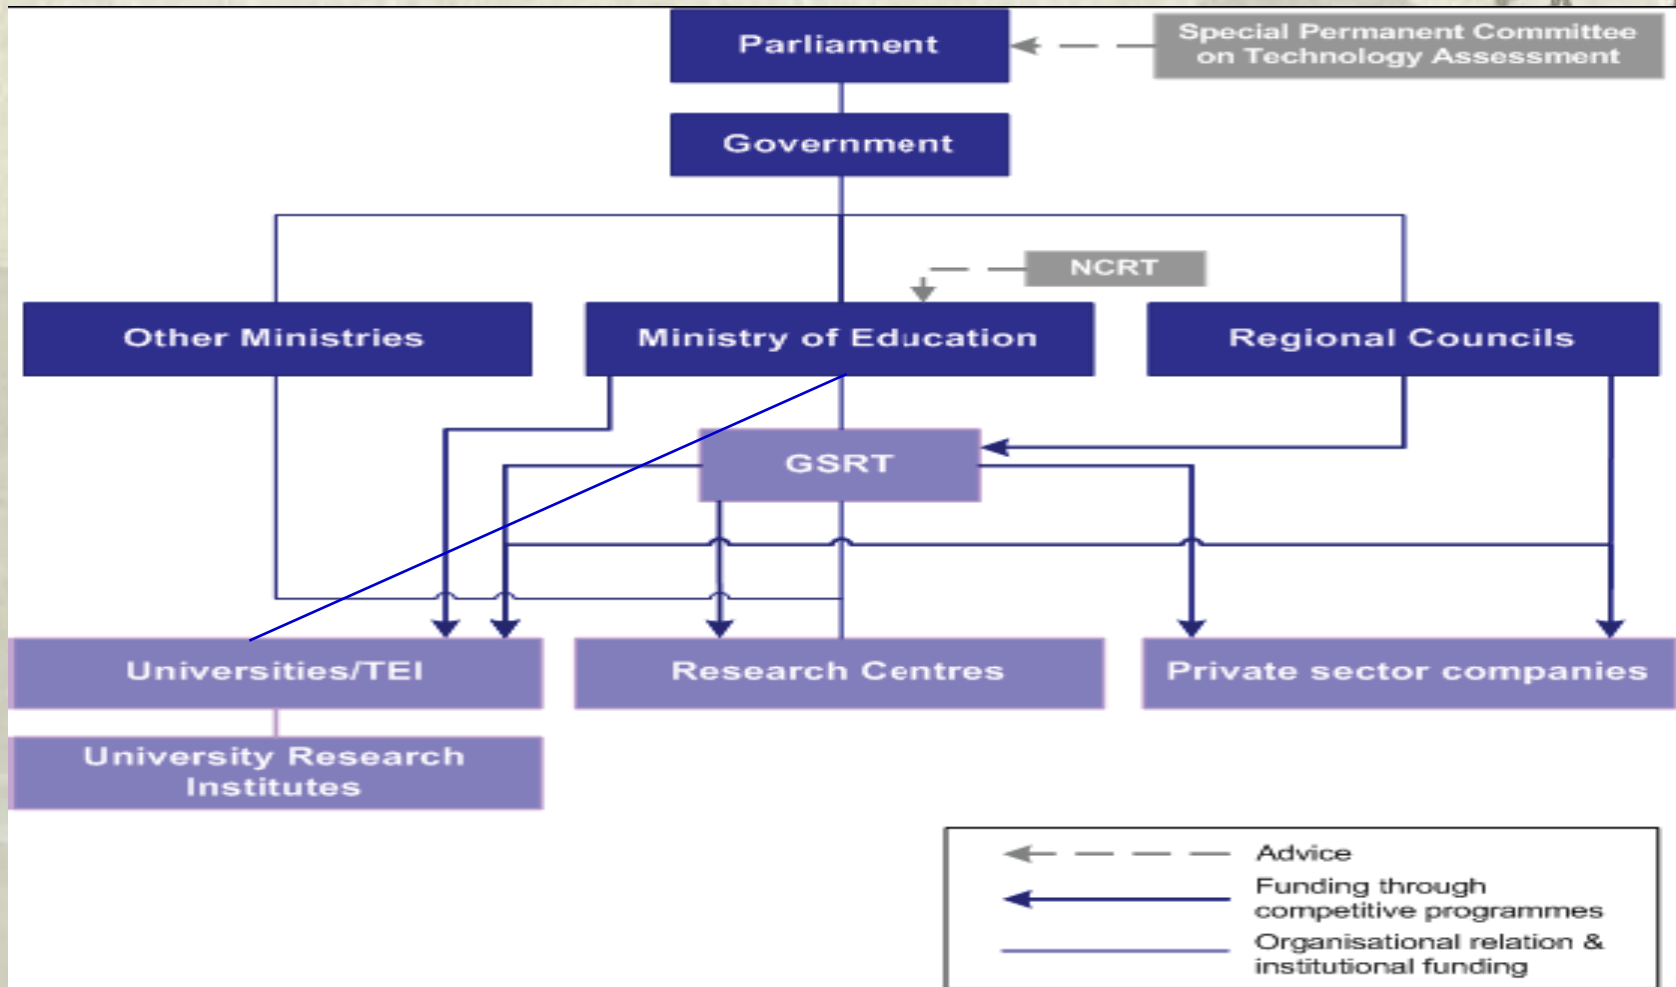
Parliament

Special Permanent Committee on Technology Assessment

Government

NCRT

Other Ministries

Ministry of Education

Regional Councils

GSRT

Universities/TEI

Research Centres

Private sector companies

University Research Institutes

Advice

Funding through competitive programmes

Organisational relation & institutional funding